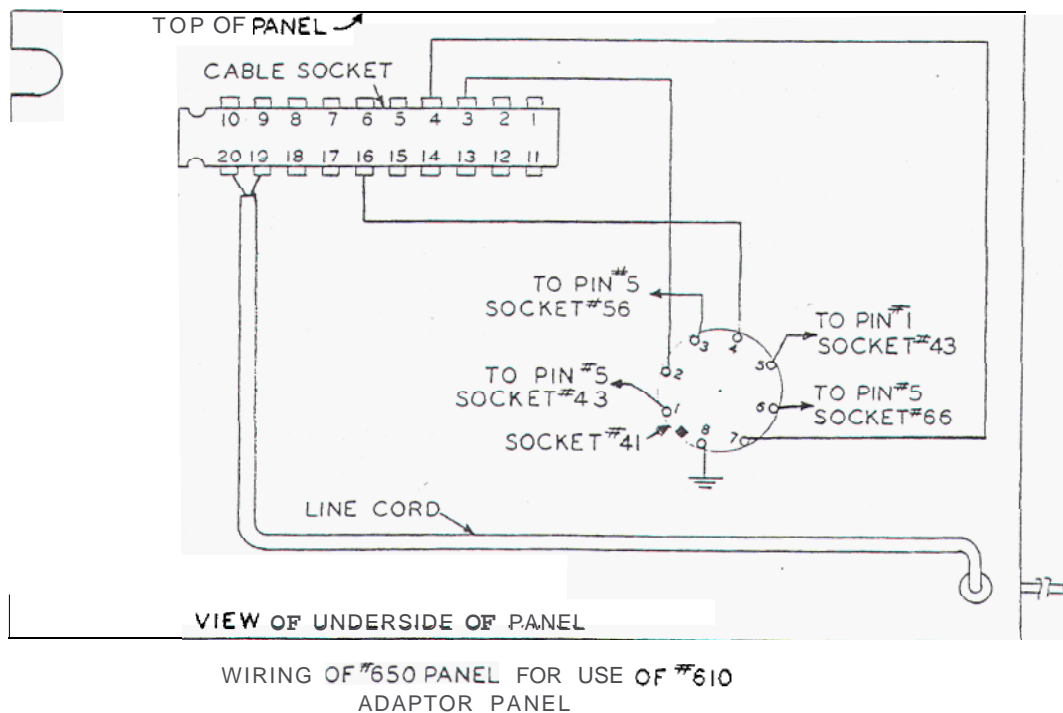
TOP OF PANEL

CABLE SOCKET

10 9 8 7 6 5 4 3 2 1

20 19 18 17 16 15 14 13 12 11

TO PIN #5 SOCKET #56

3 4

2

TO PIN #1 SOCKET #43

3

TO PIN #5 SOCKET #43

1

6

TO PIN #5 SOCKET #66

SOCKET #41

8

7

LINE CORD

VIEW OF UNDERSIDE OF PANEL

WIRING OF #650 PANEL FOR USE OF #610 ADAPTOR PANEL